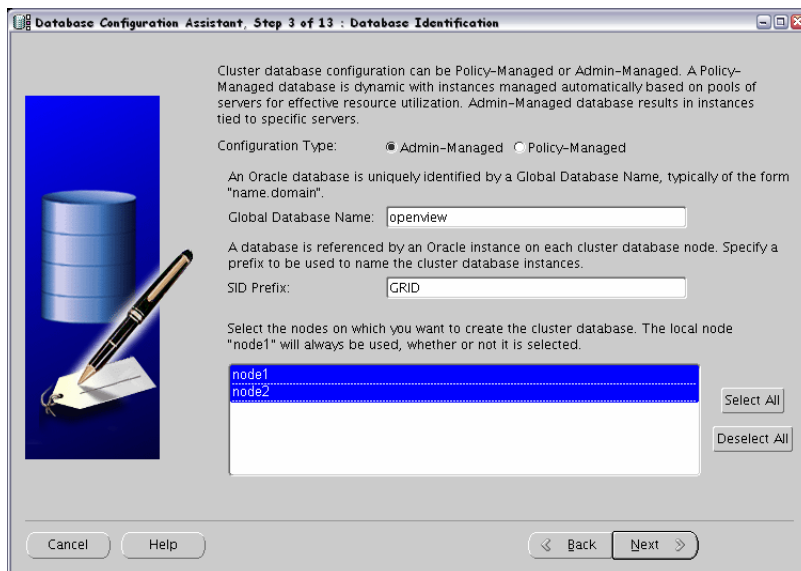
Database Configuration Assistant, Step 3 of 13 : Database Identification

Cluster database configuration can be Policy-Managed or Admin-Managed. A Policy-Managed database is dynamic with instances managed automatically based on pools of servers for effective resource utilization. Admin-Managed database results in instances tied to specific servers.

Configuration Type: Admin-Managed Policy-Managed

An Oracle database is uniquely identified by a Global Database Name, typically of the form "name.domain".

Global Database Name: openview

A database is referenced by an Oracle instance on each cluster database node. Specify a prefix to be used to name the cluster database instances.

SID Prefix: GRID

Select the nodes on which you want to create the cluster database. The local node "node1" will always be used, whether or not it is selected.

node1
node2

Select All

Deselect All

Cancel Help Back Next